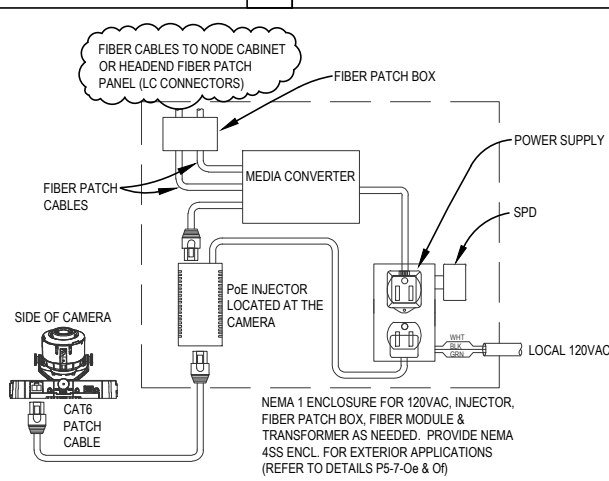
FIBER CABLES TO NODE CABINET OR HEADEND FIBER PATCH PANEL (LC CONNECTORS)

FIBER PATCH BOX

POWER SUPPLY

MEDIA CONVERTER

FIBER PATCH CABLES

SPD

PoE INJECTOR LOCATED AT THE CAMERA

SIDE OF CAMERA

WHT
BLK
GRN

LOCAL 120VAC

CAT6 PATCH CABLE

NEMA 1 ENCLOSURE FOR 120VAC, INJECTOR, FIBER PATCH BOX, FIBER MODULE & TRANSFORMER AS NEEDED. PROVIDE NEMA 4SS ENCL. FOR EXTERIOR APPLICATIONS (REFER TO DETAILS P5-7-Oe & Of)